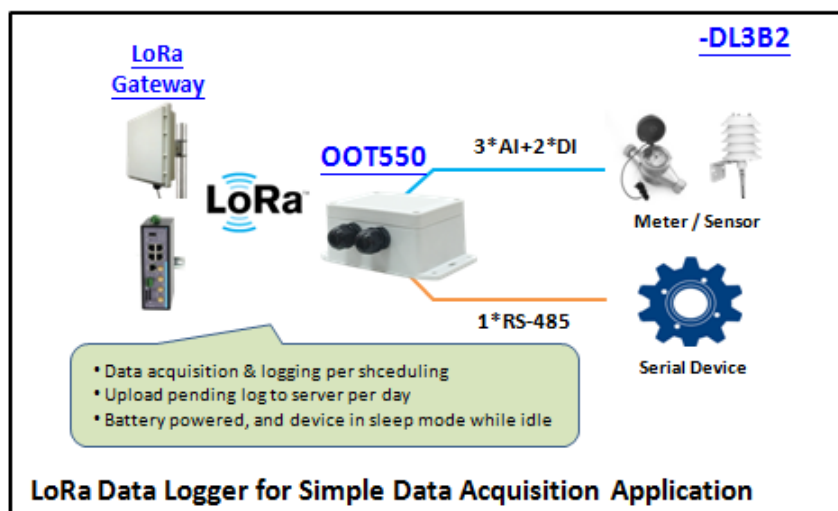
LoRa Gateway

-DL3B2

LoRa

OOT550

3*AI+2*DI

Meter / Sensor

1*RS-485

Serial Device

• Data acquisition & logging per shceduling
• Upload pending log to server per day
• Battery powered, and device in sleep mode while idle

LoRa Data Logger for Simple Data Acquisition Application